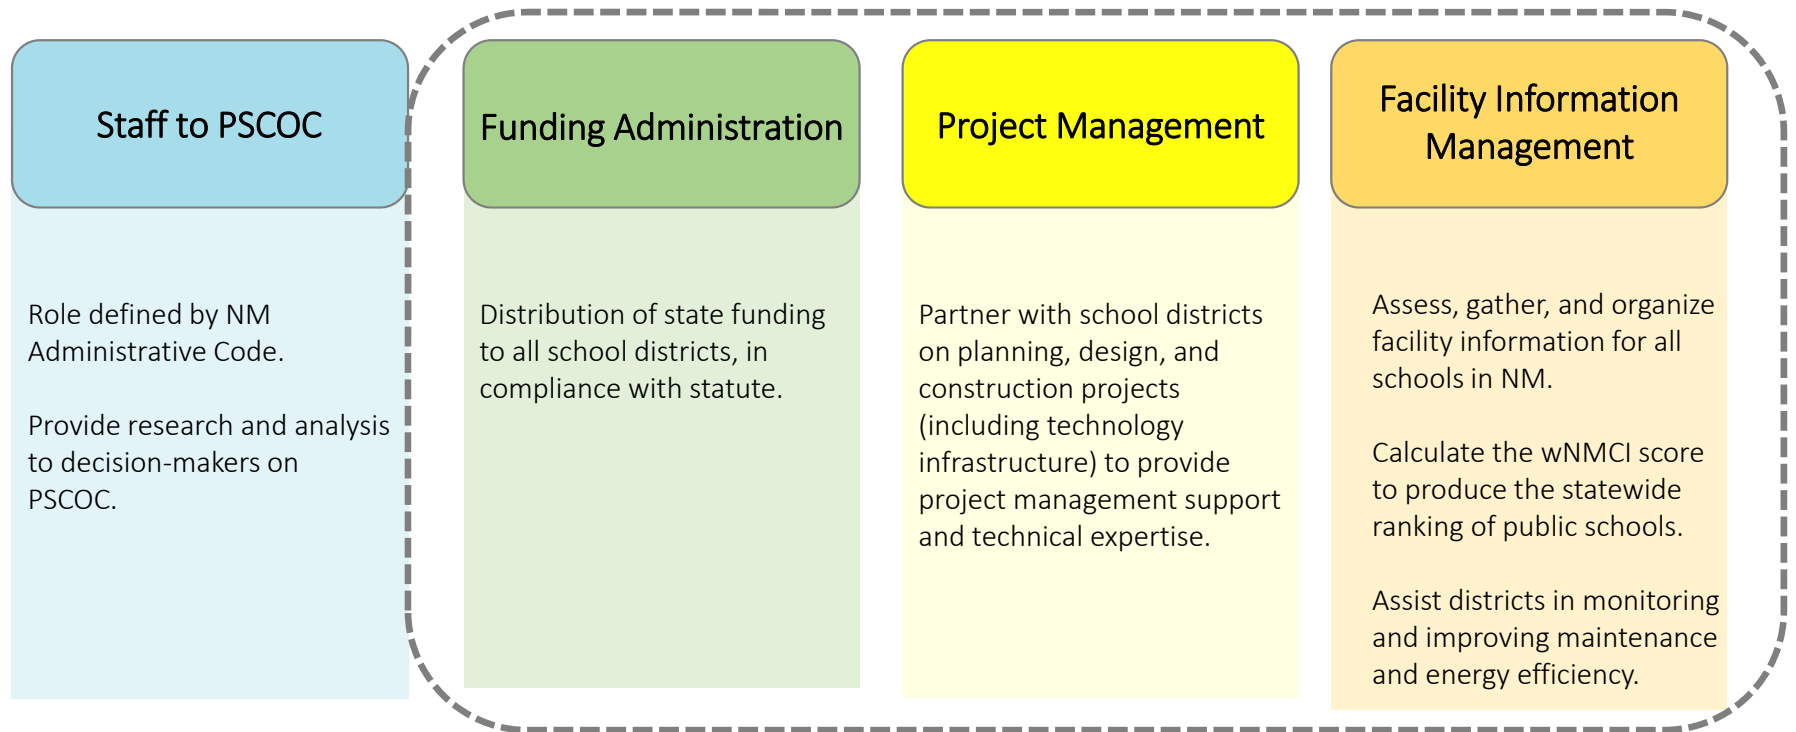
Staff to PSCOC

Role defined by NM Administrative Code.

Provide research and analysis to decision-makers on PSCOC.

Funding Administration

Distribution of state funding to all school districts, in compliance with statute.

Project Management

Partner with school districts on planning, design, and construction projects (including technology infrastructure) to provide project management support and technical expertise.

Facility Information Management

Assess, gather, and organize facility information for all schools in NM.

Calculate the wNMCI score to produce the statewide ranking of public schools.

Assist districts in monitoring and improving maintenance and energy efficiency.